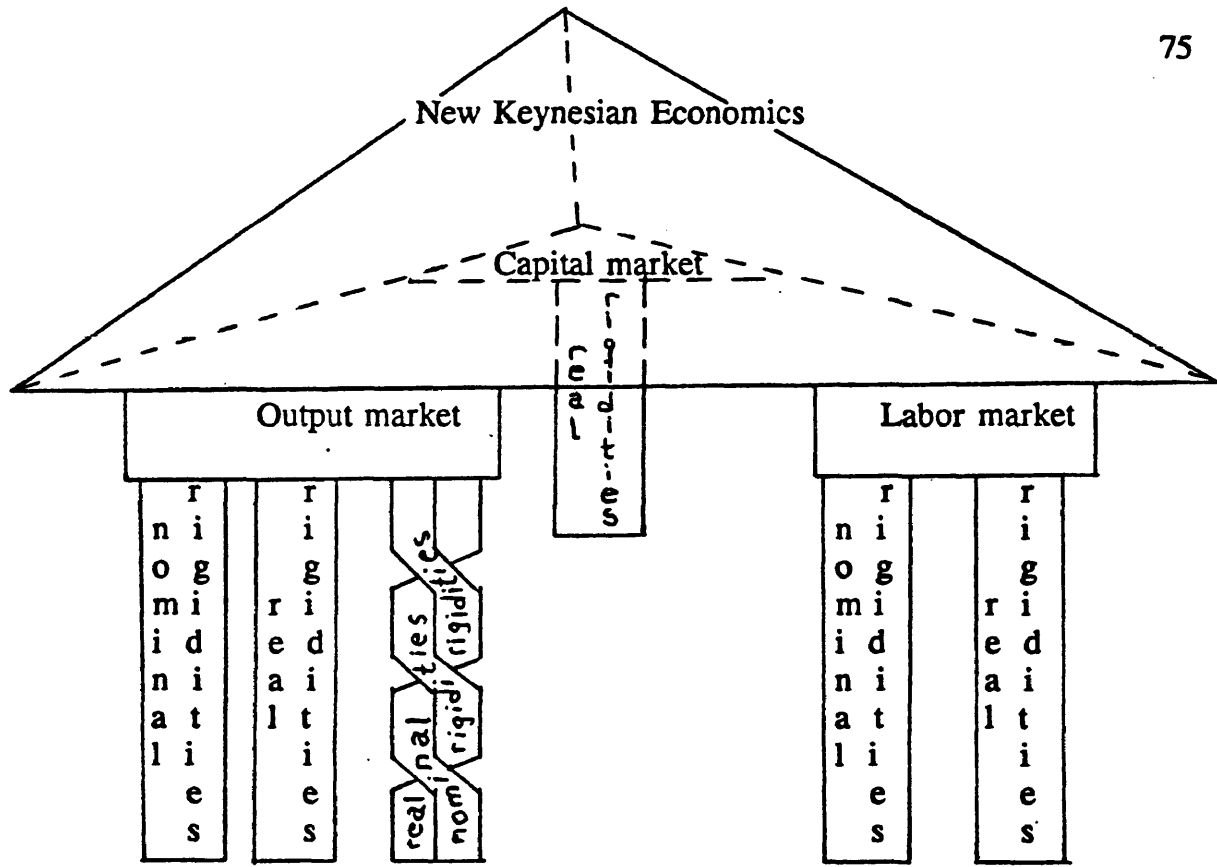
75

New Keynesian Economics

Capital market

real rigidities

Output market

nominal rigidities

real rigidities

real rigidities

nominal rigidities

Labor market

nominal rigidities

real rigidities